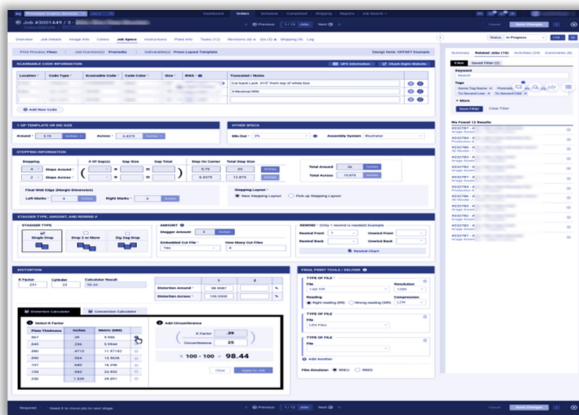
Job #300149 / 3

Dashboard Orders Schedule Customer Shipping Reports Job Search

Job Details Ink Details Image Info Color Job Specs Instructions Plate Info Tools Revisions Go Shipping Log

Print Preview Flow Job Formula Print Layout Template

SCANNABLE CODE INFORMATION

| Location | Code Type | Scannable Code | Code Color | Size | BWA |
|---|---|---|---|---|---|

Add New Code

STEP TEMPLATE OR DIE SIZE

Around 5.75 Across 3.5375

STEPPING INFORMATION

Stepping Steps Around Steps Across
Gap Size Gap Total Gap for Corner Total Step Size
Total Around Total Across

Stepping Layout
New Stepping Layout Pick up Stepping Layout

STAGGER TYPE, AMOUNT, AND REWIND

STAGGER TYPE
Single Drop Drop 2 or More Zig Zag Drop

AMOUNT
Stagger Amount
Embedded Cut File
How Many Cut Files

REWIND
Rewind Front
Rewind Back
Unwind Front
Unwind Back
Rewind Chart

DISTORTION

K Factor 231 Cylinder 28 Calculator Result 98.44

Distortion Around Distortion Across

Distortion Calculator Conversion Calculator

Select K Factor

| Plate Thickness | Inches | Metric (MM) |
|---|---|---|
| .067 | .39 | 9.906 |
| .045 | .275 | 6.985 |
| .250 | .4713 | 11.9710 |
| .100 | .564 | 14.3256 |
| .112 | .584 | 15.8496 |
| .117 | .694 | 17.6276 |
| .155 | .9 | 22.86 |
| .200 | 1.102 | 27.9908 |

Add Circumference

K Factor .39
Circumference 25

$\times$ 100 $\div$ 100 $=$ 98.44

Close Apply to Job

FINAL PRINT TOOLS / DELIVER

TYPE OF FILE
File
Resolution
Reading
Right reading (RR) Wrong reading (WR)
Compression

TYPE OF FILE
File

TYPE OF FILE
File

Add Another

File Direction

Status In Progress

Summary Related Jobs Activities Comments

Keyword
Tags
More
Save Filter Clear Filter

We Found 12 Results

Previous Next Save Changes